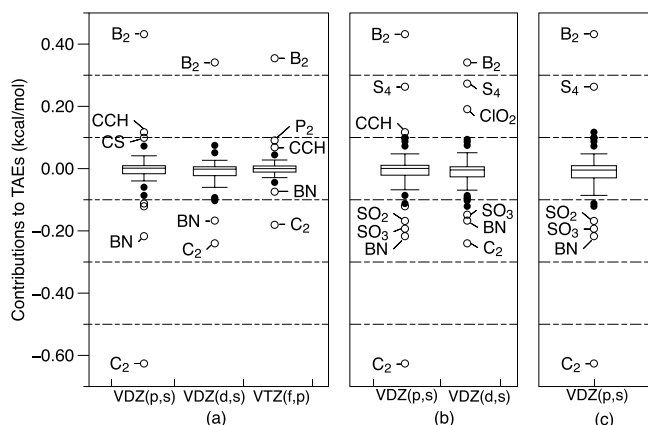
Contributions to TAEs (kcal/mol)

0.40
0.20
0.00
-0.20
-0.40
-0.60

$B_2$
CCH
CS
BN
$C_2$
$B_2$
BN
$C_2$
$B_2$
$P_2$
CCH
BN
$C_2$
VDZ(p,s)
VDZ(d,s)
VTZ(f,p)
(a)

$B_2$
$S_4$
CCH
$SO_2$
$SO_3$
BN
$C_2$
$B_2$
$S_4$
$ClO_2$
$SO_3$
BN
$C_2$
VDZ(p,s)
VDZ(d,s)
(b)

$B_2$
$S_4$
$SO_2$
$SO_3$
BN
$C_2$
VDZ(p,s)
(c)